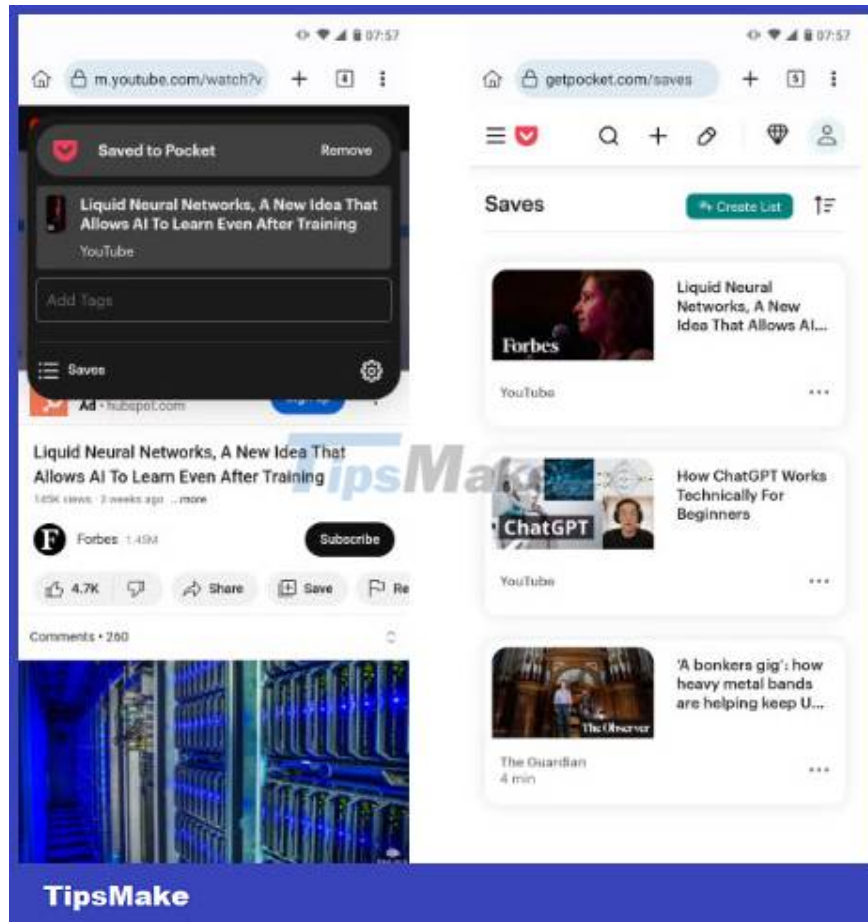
07:57

m.youtube.com/watch?v

4

Saved to Pocket

Remove

Liquid Neural Networks, A New Idea That Allows AI To Learn Even After Training

YouTube

Add Tags

Saves

Ad · hubspot.com

Liquid Neural Networks, A New Idea That Allows AI To Learn Even After Training

145K views · 3 weeks ago ...more

Forbes 1.45M

Subscribe

4.7K

Share

Save

Re

Comments • 260

07:57

getpocket.com/saves

5

Saves

Create List

Forbes

Liquid Neural Networks, A New Idea That Allows AI...

YouTube

ChatGPT

How ChatGPT Works Technically For Beginners

YouTube

The Observer

'A bonkers gig': how heavy metal bands are helping keep U...

The Guardian
4 min

TipsMake

TipsMake